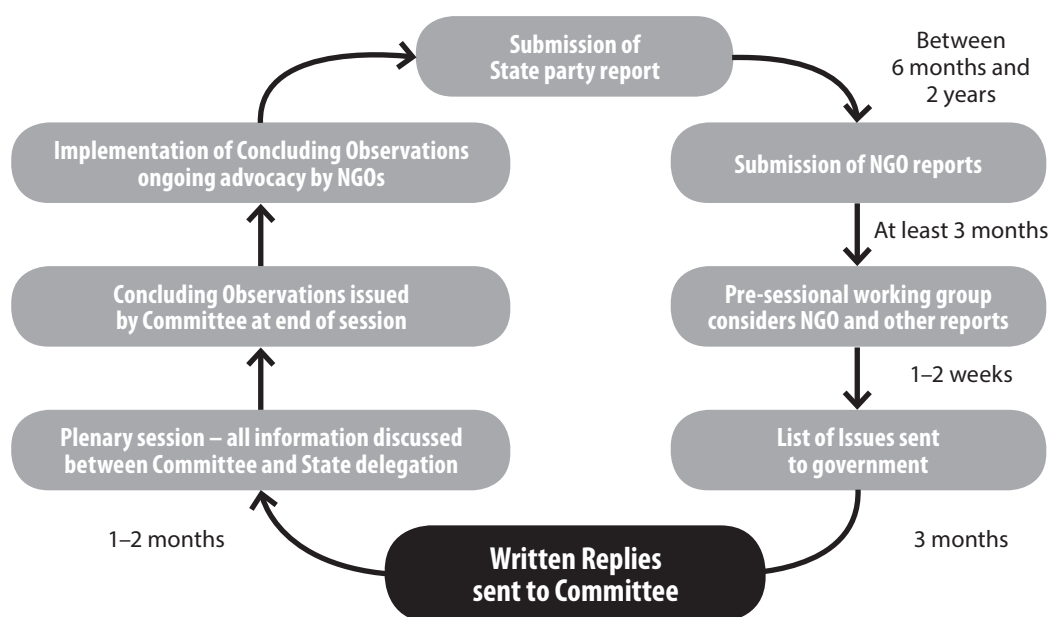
Submission of State party report

Between 6 months and 2 years

Submission of NGO reports

At least 3 months

Pre-sessional working group considers NGO and other reports

1–2 weeks

List of Issues sent to government

3 months

Written Replies sent to Committee

1–2 months

Plenary session – all information discussed between Committee and State delegation

Concluding Observations issued by Committee at end of session

Implementation of Concluding Observations ongoing advocacy by NGOs